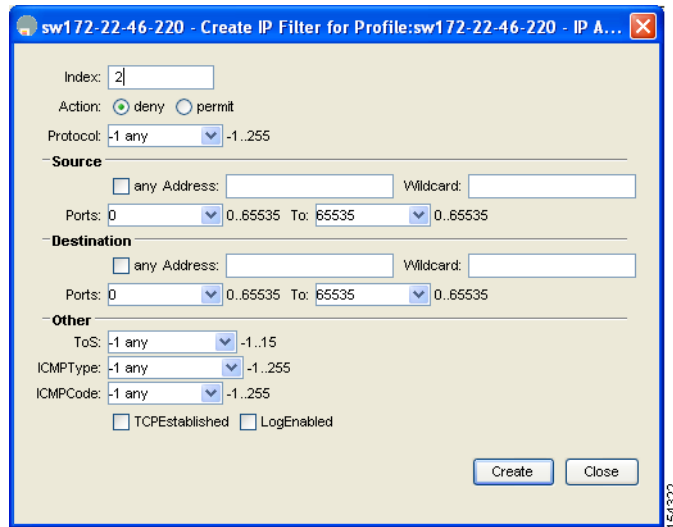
sw172-22-46-220 - Create IP Filter for Profile:sw172-22-46-220 - IP A...

Index: 2

Action: deny permit

Protocol: -1 any -1..255

Source

any Address: Wildcard:

Ports: 0 0..65535 To: 65535 0..65535

Destination

any Address: Wildcard:

Ports: 0 0..65535 To: 65535 0..65535

Other

ToS: -1 any -1..15

ICMPType: -1 any -1..255

ICMPCode: -1 any -1..255

TCPEstablished LogEnabled

Create Close

154322